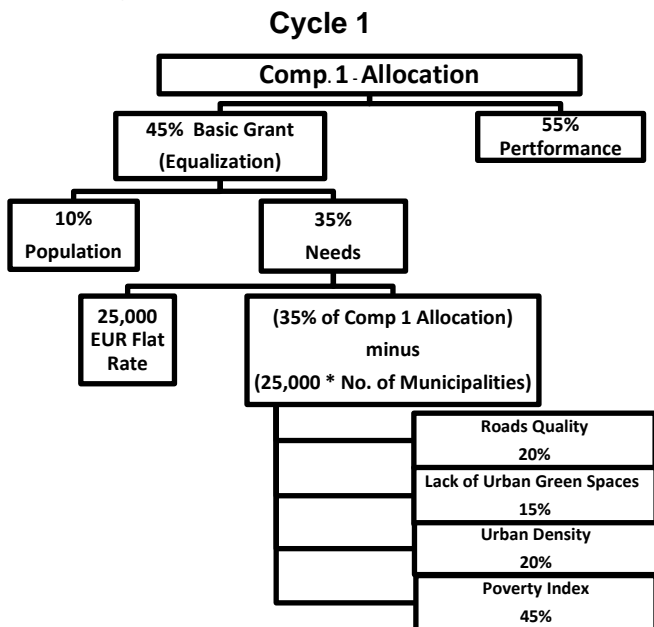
Cycle 1

Comp. 1 - Allocation

45% Basic Grant (Equalization)

55% Pertformance

10% Population

35% Needs

25,000 EUR Flat Rate

(35% of Comp 1 Allocation) minus (25,000 * No. of Municipalities)

Roads Quality 20%

Lack of Urban Green Spaces 15%

Urban Density 20%

Poverty Index 45%